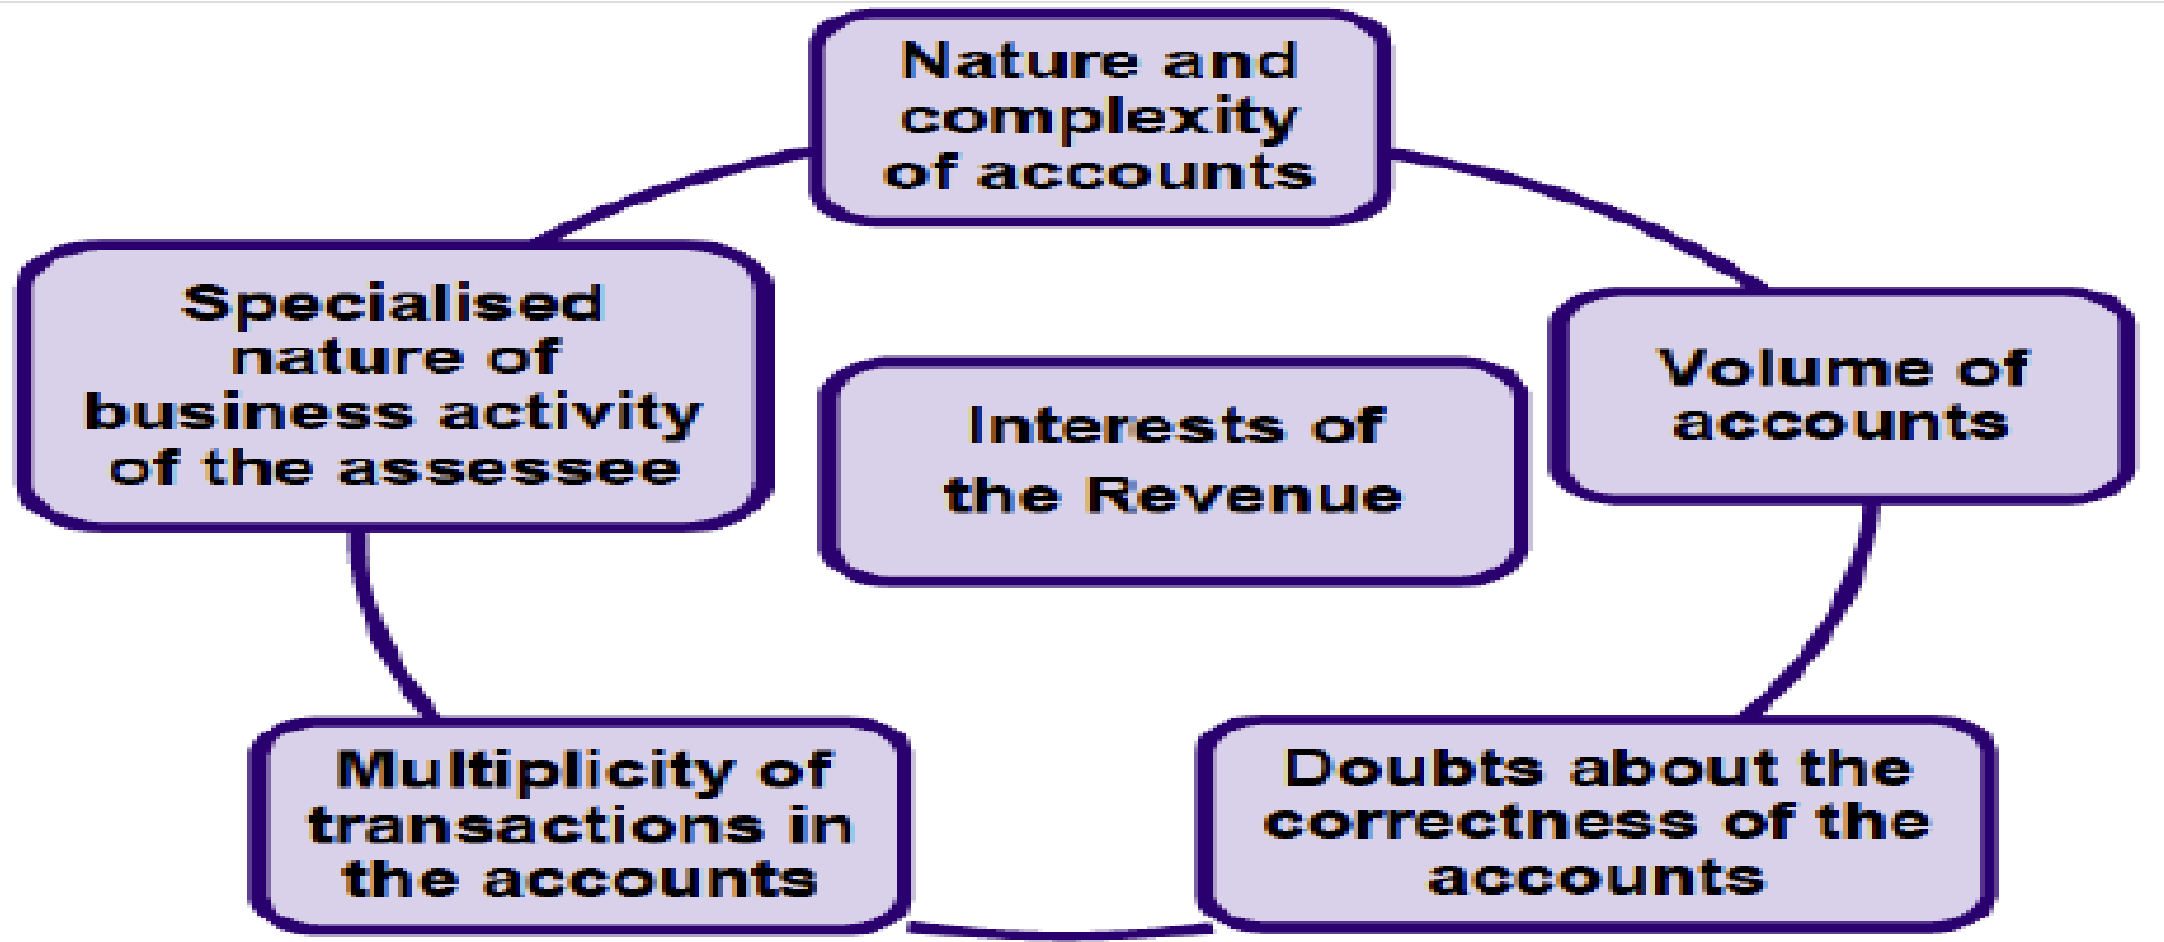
Nature and complexity of accounts

Specialised nature of business activity of the assessee

Interests of the Revenue

Volume of accounts

Multiplicity of transactions in the accounts

Doubts about the correctness of the accounts